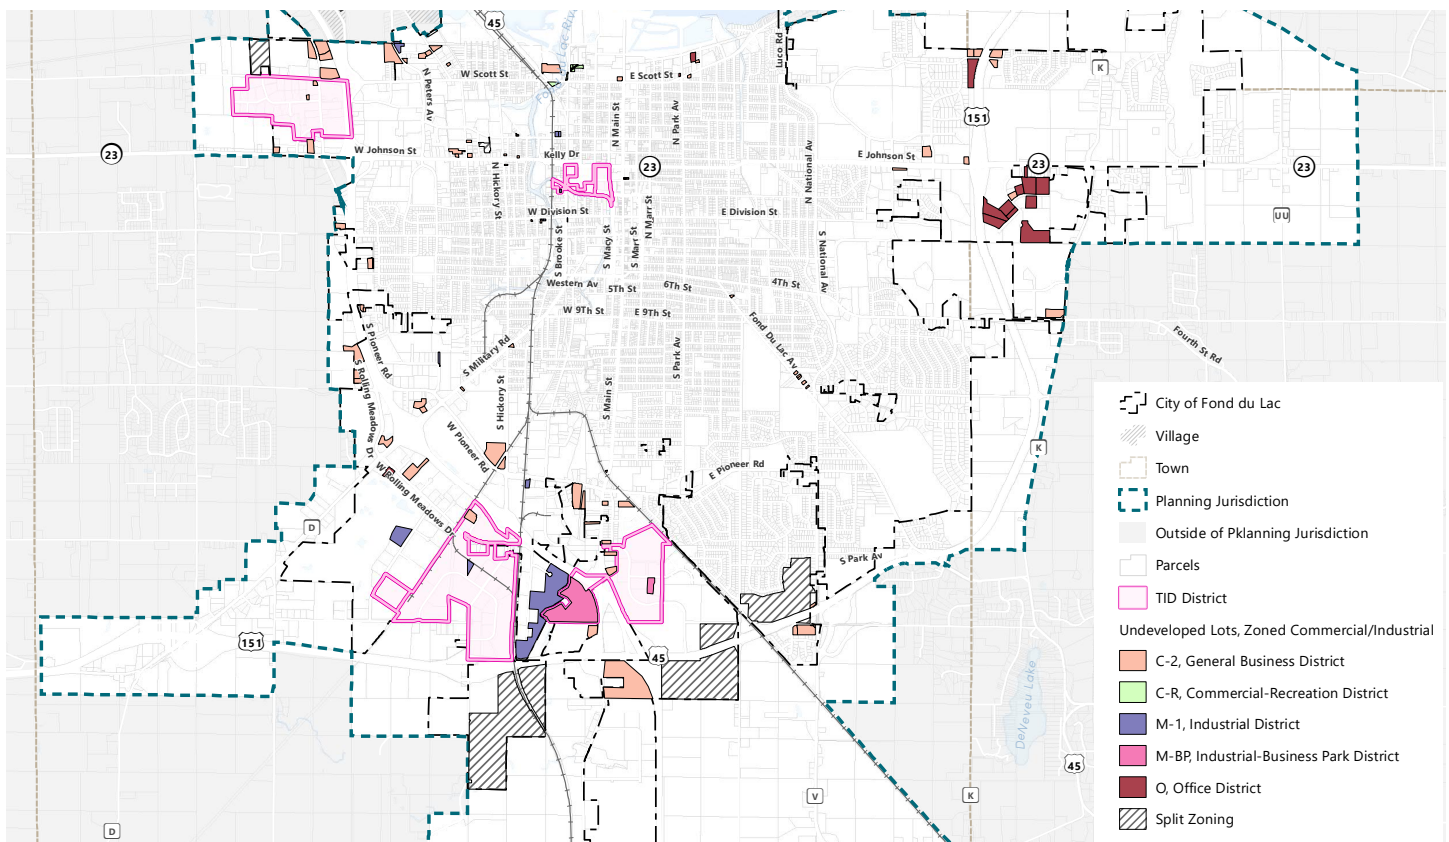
45
Fond du Lac River
Luco Rd
K
W Scott St
E Scott St
N Peters Av
N Main St
N Park Av
151
23
W Johnson St
Kelly Dr
N Hickory St
23
E Johnson St
N National Av
23
23
W Division St
E Division St
UU
S Brooke St
S Macy St
S Marr St
N Marr St
S National Av
Western Av
5Th St
6Th St
4Th St
W 9Th St
E 9Th St
Fond Du Lac Av
Fourth St Rd
S Pioneer Rd
S Military Rd
S Park Av
S Rolling Meadows Dr
S Hickory St
S Main St
W Pioneer Rd
E Pioneer Rd
W Rolling Meadows Dr
K
D
S Park Av
151
45
Deneveu Lake
45
V
K
D

City of Fond du Lac
Village
Town
Planning Jurisdiction
Outside of Pklanning Jurisdiction
Parcels
TID District
Undeveloped Lots, Zoned Commercial/Industrial
C-2, General Business District
C-R, Commercial-Recreation District
M-1, Industrial District
M-BP, Industrial-Business Park District
O, Office District
Split Zoning